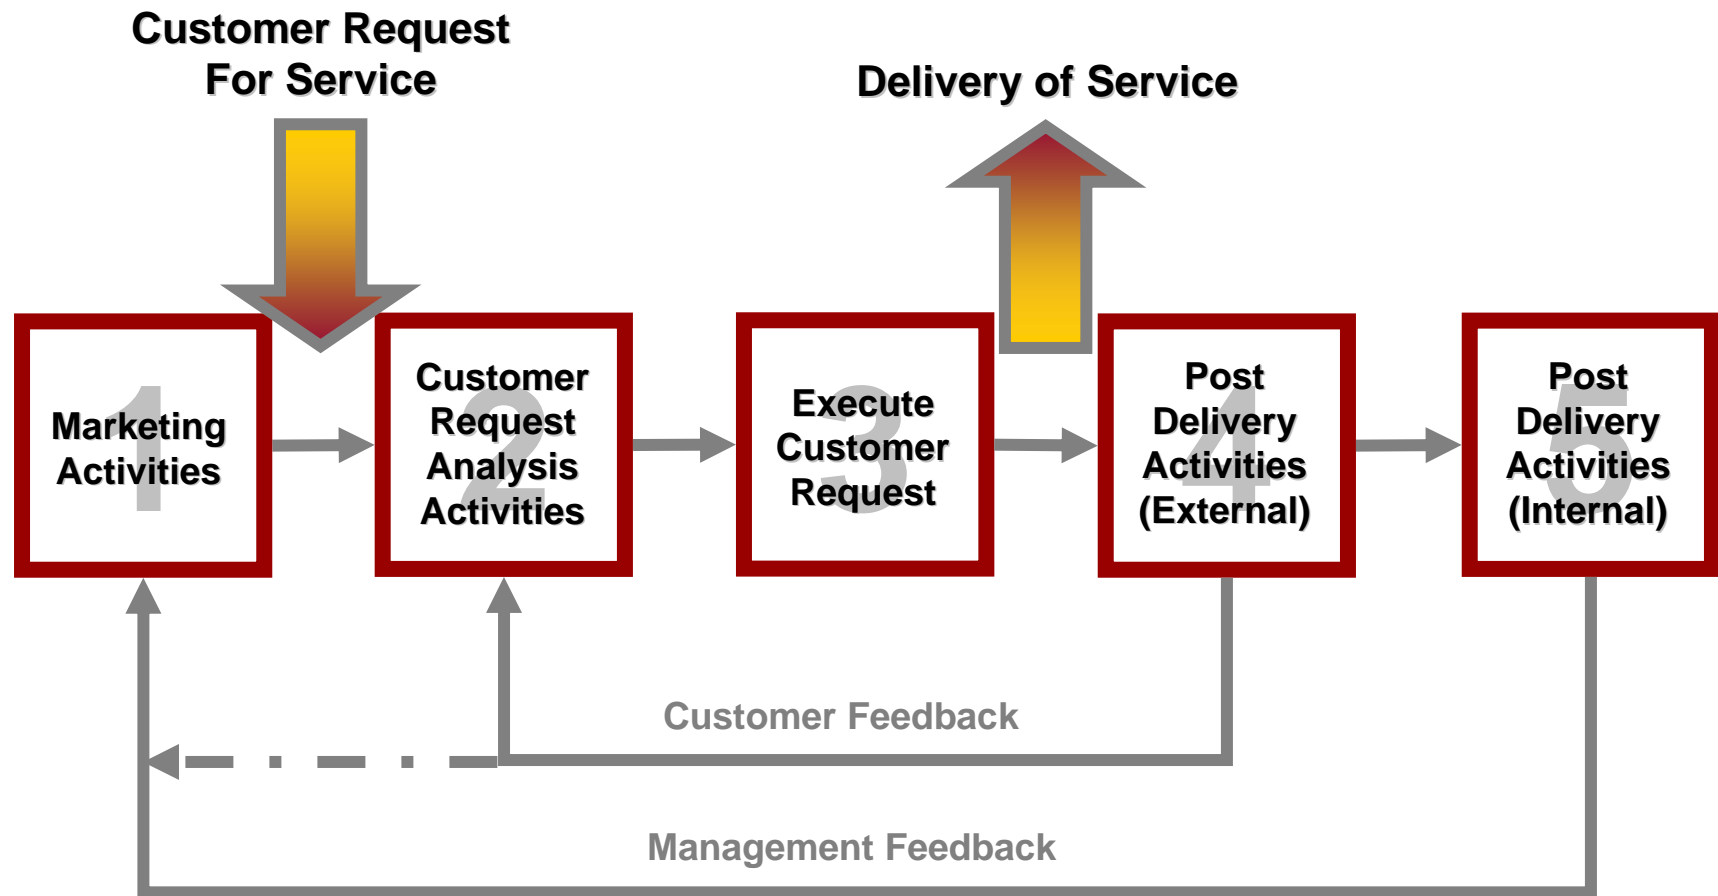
Customer Request For Service

Delivery of Service

1
Marketing Activities

2
Customer Request Analysis Activities

3
Execute Customer Request

4
Post Delivery Activities (External)

5
Post Delivery Activities (Internal)

Customer Feedback

Management Feedback